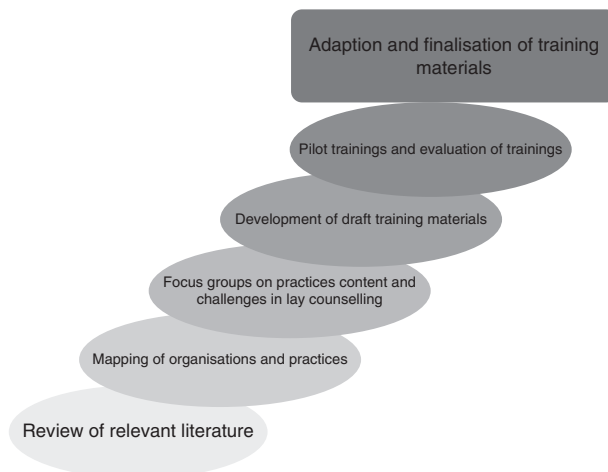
Adaption and finalisation of training materials

Pilot trainings and evaluation of trainings

Development of draft training materials

Focus groups on practices content and challenges in lay counselling

Mapping of organisations and practices

Review of relevant literature